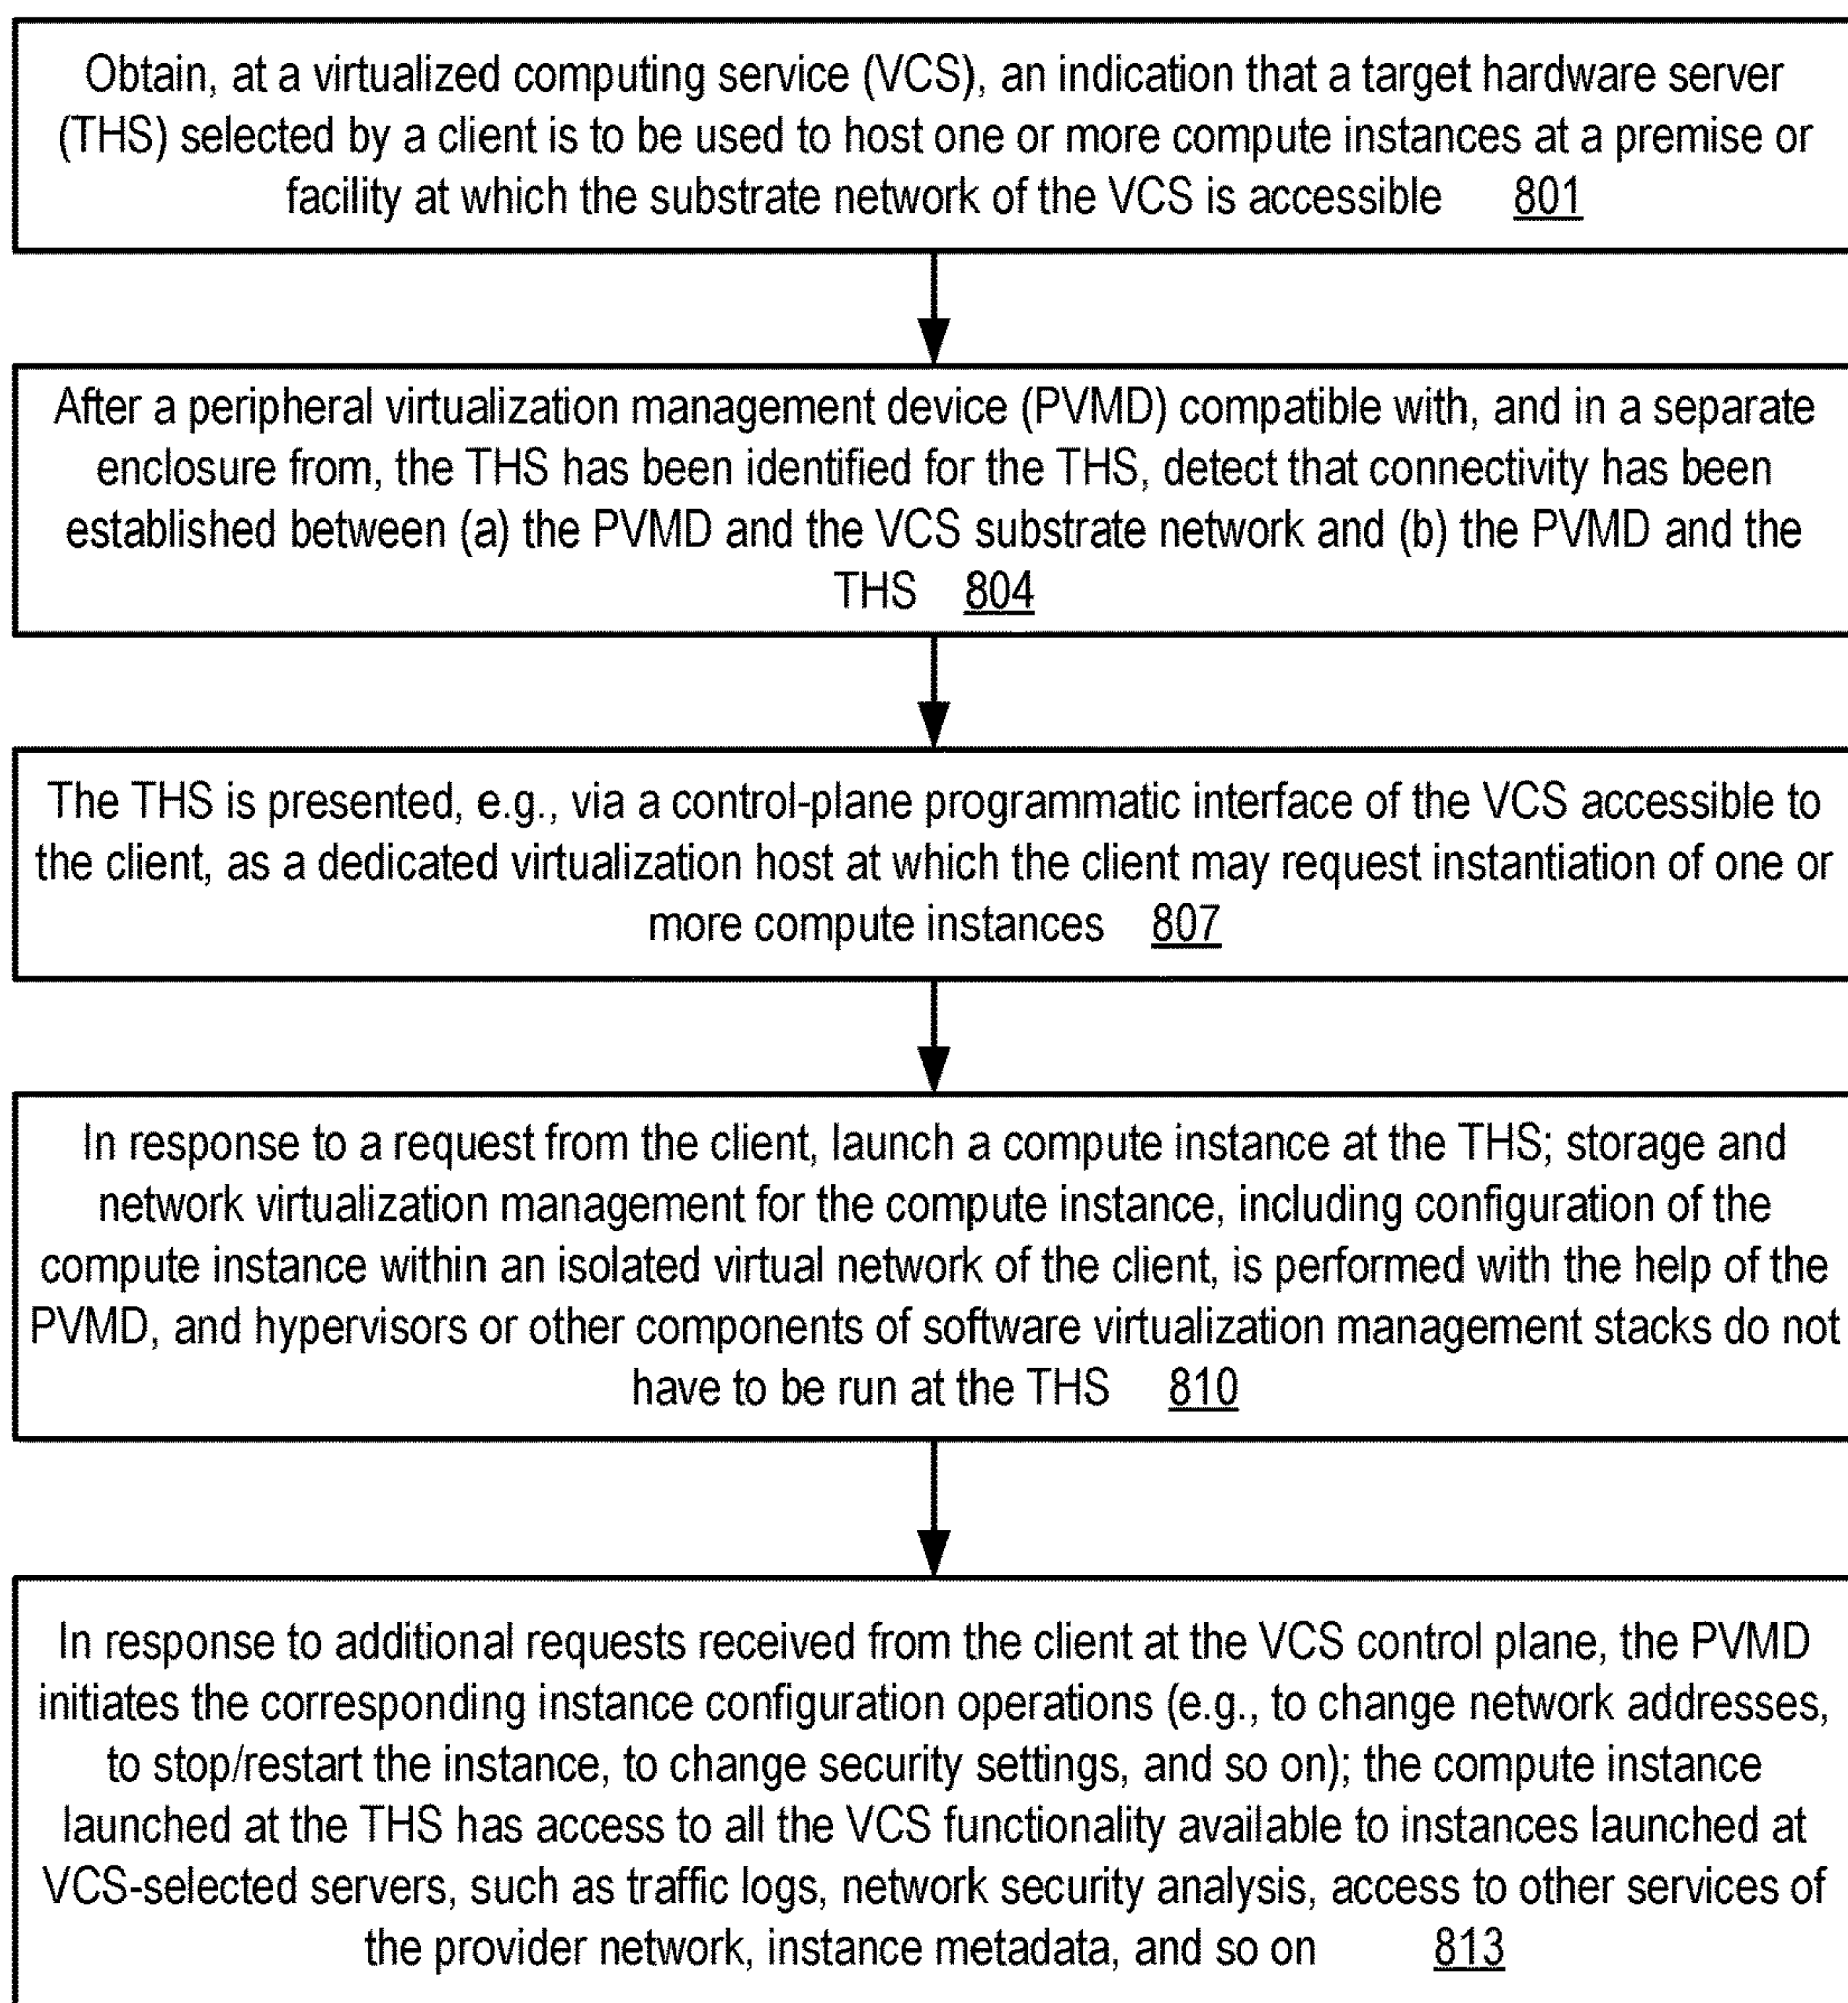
Obtain, at a virtualized computing service (VCS), an indication that a target hardware server (THS) selected by a client is to be used to host one or more compute instances at a premise or facility at which the substrate network of the VCS is accessible 801

After a peripheral virtualization management device (PVMD) compatible with, and in a separate enclosure from, the THS has been identified for the THS, detect that connectivity has been established between (a) the PVMD and the VCS substrate network and (b) the PVMD and the THS 804

The THS is presented, e.g., via a control-plane programmatic interface of the VCS accessible to the client, as a dedicated virtualization host at which the client may request instantiation of one or more compute instances 807

In response to a request from the client, launch a compute instance at the THS; storage and network virtualization management for the compute instance, including configuration of the compute instance within an isolated virtual network of the client, is performed with the help of the PVMD, and hypervisors or other components of software virtualization management stacks do not have to be run at the THS 810

In response to additional requests received from the client at the VCS control plane, the PVMD initiates the corresponding instance configuration operations (e.g., to change network addresses, to stop/restart the instance, to change security settings, and so on); the compute instance launched at the THS has access to all the VCS functionality available to instances launched at VCS-selected servers, such as traffic logs, network security analysis, access to other services of the provider network, instance metadata, and so on 813